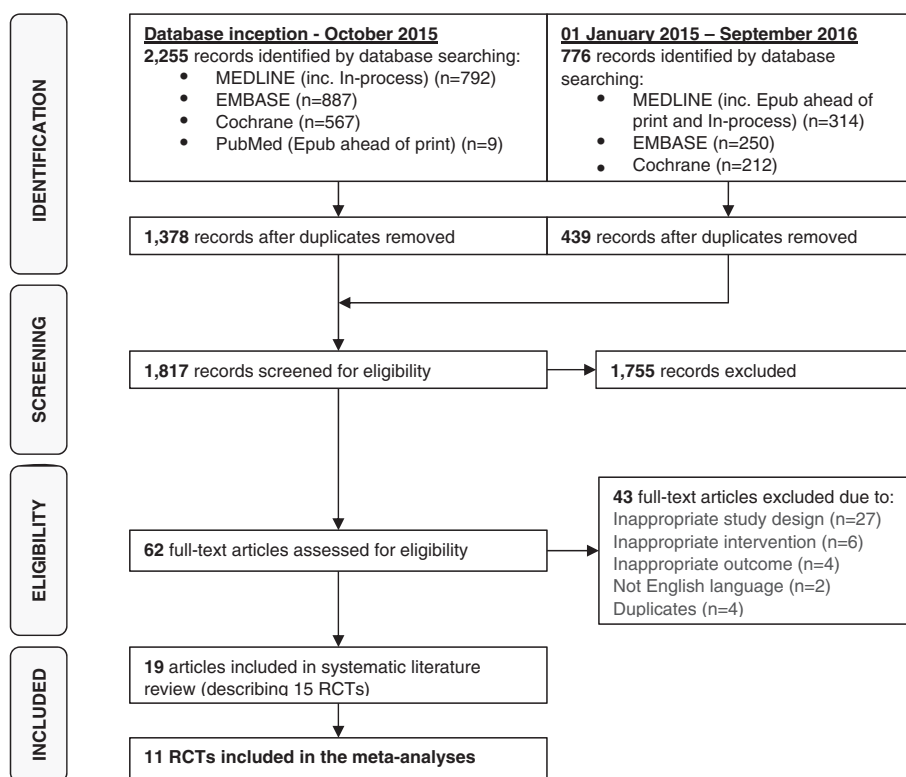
IDENTIFICATION

Database inception - October 2015
2,255 records identified by database searching:
• MEDLINE (inc. In-process) (n=792)
• EMBASE (n=887)
• Cochrane (n=567)
• PubMed (Epub ahead of print) (n=9)

01 January 2015 – September 2016
776 records identified by database searching:
• MEDLINE (inc. Epub ahead of print and In-process) (n=314)
• EMBASE (n=250)
• Cochrane (n=212)

1,378 records after duplicates removed

439 records after duplicates removed

SCREENING

1,817 records screened for eligibility

1,755 records excluded

ELIGIBILITY

62 full-text articles assessed for eligibility

43 full-text articles excluded due to:
Inappropriate study design (n=27)
Inappropriate intervention (n=6)
Inappropriate outcome (n=4)
Not English language (n=2)
Duplicates (n=4)

INCLUDED

19 articles included in systematic literature review (describing 15 RCTs)

11 RCTs included in the meta-analyses